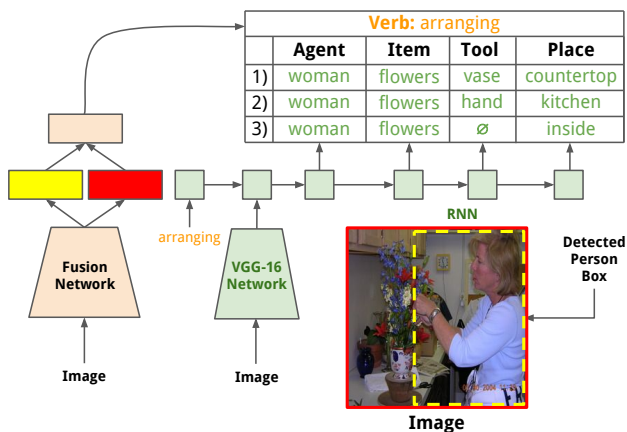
| Verb: arranging | | | | |
|---|---|---|---|---|
| | Agent | Item | Tool | Place |
| 1) | woman | flowers | vase | countertop |
| 2) | woman | flowers | hand | kitchen |
| 3) | woman | flowers | ∅ | inside |

Fusion Network

Image

arranging

VGG-16 Network

Image

RNN

Detected Person Box

Image